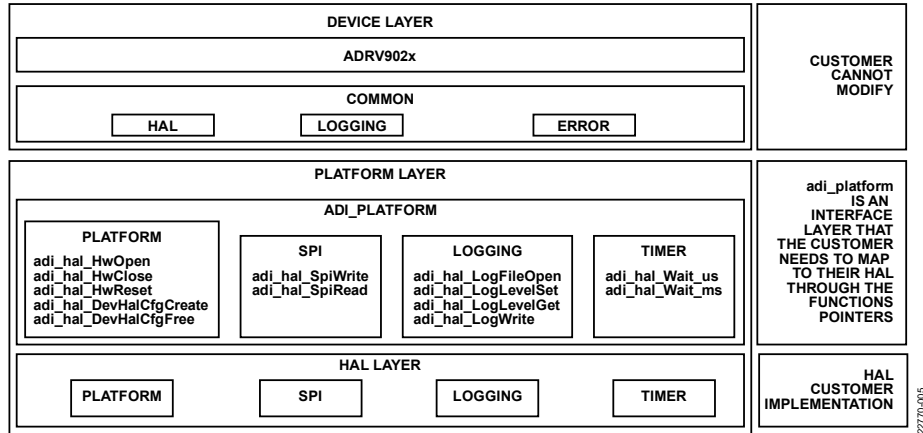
DEVICE LAYER

ADRV902x

COMMON

HAL

LOGGING

ERROR

CUSTOMER CANNOT MODIFY

PLATFORM LAYER

ADI_PLATFORM

PLATFORM

adi_hal_HwOpen
adi_hal_HwClose
adi_hal_HwReset
adi_hal_DevHalCfgCreate
adi_hal_DevHalCfgFree

SPI

adi_hal_SpiWrite
adi_hal_SpiRead

LOGGING

adi_hal_LogFileOpen
adi_hal_LogLevelSet
adi_hal_LogLevelGet
adi_hal_LogWrite

TIMER

adi_hal_Wait_us
adi_hal_Wait_ms

adi_platform IS AN INTERFACE LAYER THAT THE CUSTOMER NEEDS TO MAP TO THEIR HAL THROUGH THE FUNCTIONS POINTERS

HAL LAYER

PLATFORM

SPI

LOGGING

TIMER

HAL CUSTOMER IMPLEMENTATION

22770-005